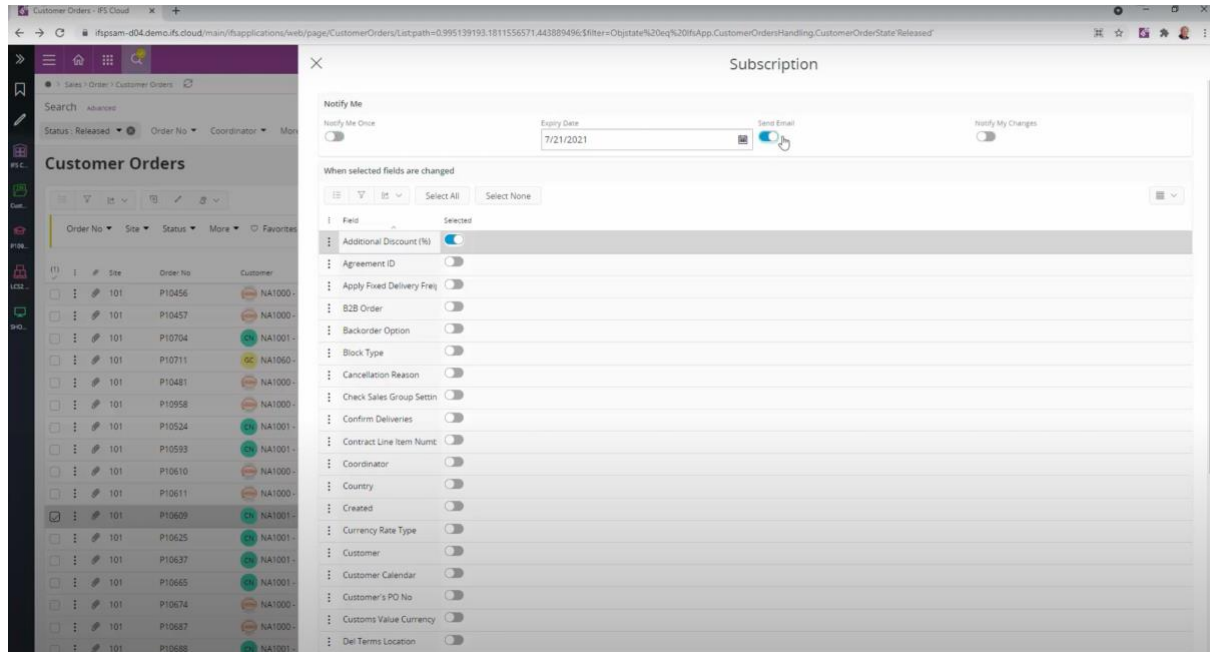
Customer Orders - IFS Cloud
ifspsam-d04.demo.ifs.cloud/main/ifsapplications/web/page/CustomerOrders/List;path=0.995139193.1811556571.443889496;$filter=Objstate%20eq%20IfsApp.CustomerOrdersHandling.CustomerOrderState'Released'

IFS C...
Cust...
P108...
LCS2...
SHO...

Sales > Order > Customer Orders
Search Advanced
Status : Released Order No Coordinator More

Customer Orders

Order No Site Status More Favorites

| (1) | | Site | Order No | Customer |
|---|---|---|---|---|
| | | 101 | P10456 | NA1000- |
| | | 101 | P10457 | NA1000- |
| | | 101 | P10704 | CN NA1001- |
| | | 101 | P10711 | GC NA1060- |
| | | 101 | P10481 | NA1000- |
| | | 101 | P10958 | NA1000- |
| | | 101 | P10524 | CN NA1001- |
| | | 101 | P10593 | CN NA1001- |
| | | 101 | P10610 | NA1000- |
| | | 101 | P10611 | NA1000- |
| | | 101 | P10609 | CN NA1001- |
| | | 101 | P10625 | CN NA1001- |
| | | 101 | P10637 | CN NA1001- |
| | | 101 | P10665 | CN NA1001- |
| | | 101 | P10674 | NA1000- |
| | | 101 | P10687 | NA1000- |
| | | 101 | P10688 | CN NA1001- |

Subscription

Notify Me
Notify Me Once
Expiry Date
7/21/2021
Send Email
Notify My Changes

When selected fields are changed
Select All Select None

| Field | Selected |
|---|---|
| Additional Discount (%) | |
| Agreement ID | |
| Apply Fixed Delivery Frei | |
| B2B Order | |
| Backorder Option | |
| Block Type | |
| Cancellation Reason | |
| Check Sales Group Settin | |
| Confirm Deliveries | |
| Contract Line Item Numt | |
| Coordinator | |
| Country | |
| Created | |
| Currency Rate Type | |
| Customer | |
| Customer Calendar | |
| Customer's PO No | |
| Customs Value Currency | |
| Del Terms Location | |